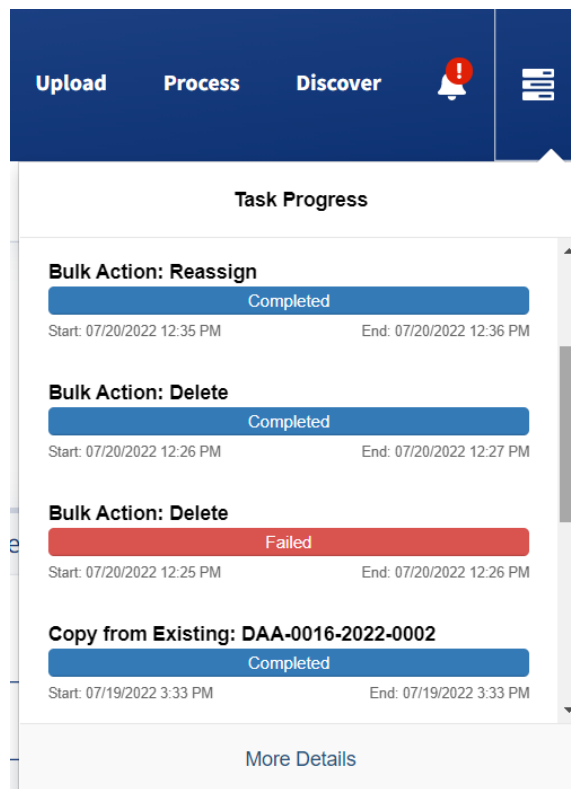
Upload Process Discover !

Task Progress

Bulk Action: Reassign
Completed
Start: 07/20/2022 12:35 PM End: 07/20/2022 12:36 PM

Bulk Action: Delete
Completed
Start: 07/20/2022 12:26 PM End: 07/20/2022 12:27 PM

Bulk Action: Delete
Failed
Start: 07/20/2022 12:25 PM End: 07/20/2022 12:26 PM

Copy from Existing: DAA-0016-2022-0002
Completed
Start: 07/19/2022 3:33 PM End: 07/19/2022 3:33 PM

More Details